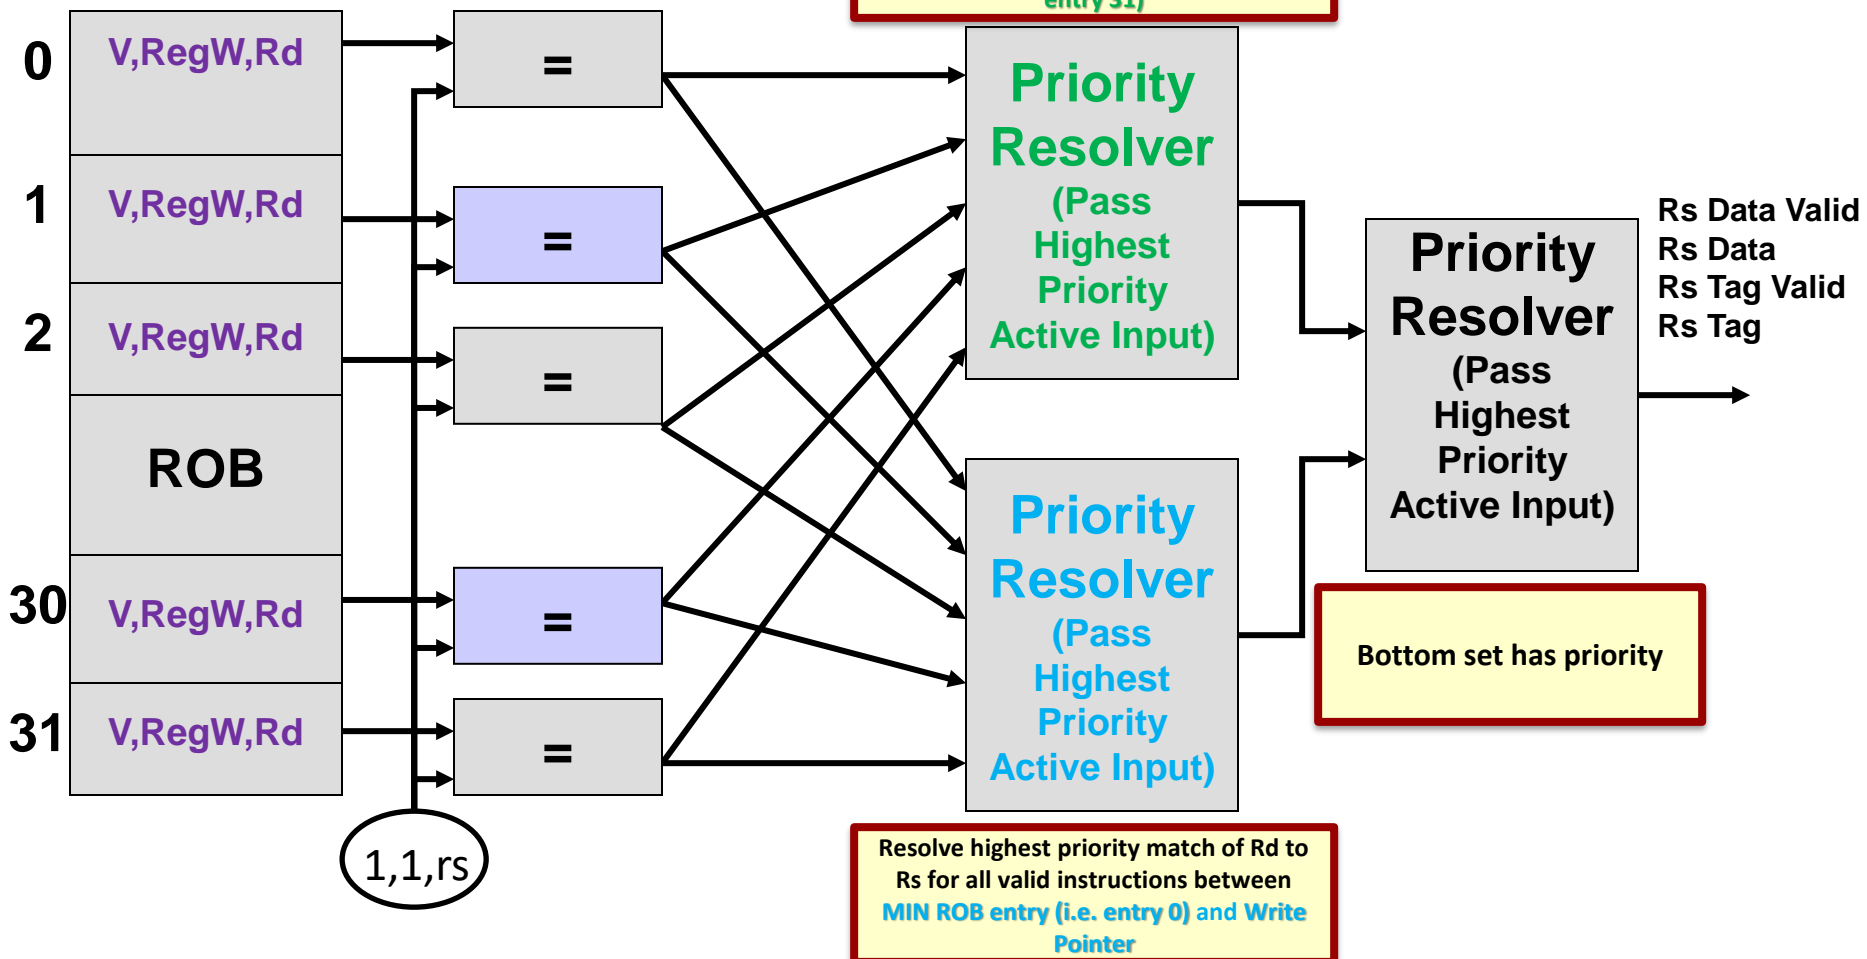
entry 31)

0
V,RegW,Rd

1
V,RegW,Rd

2
V,RegW,Rd

ROB

30
V,RegW,Rd

31
V,RegW,Rd

1,1,rs

=

=

=

=

=

Priority Resolver (Pass Highest Priority Active Input)

Priority Resolver (Pass Highest Priority Active Input)

Priority Resolver (Pass Highest Priority Active Input)

Rs Data Valid
Rs Data
Rs Tag Valid
Rs Tag

Bottom set has priority

Resolve highest priority match of Rd to Rs for all valid instructions between MIN ROB entry (i.e. entry 0) and Write Pointer